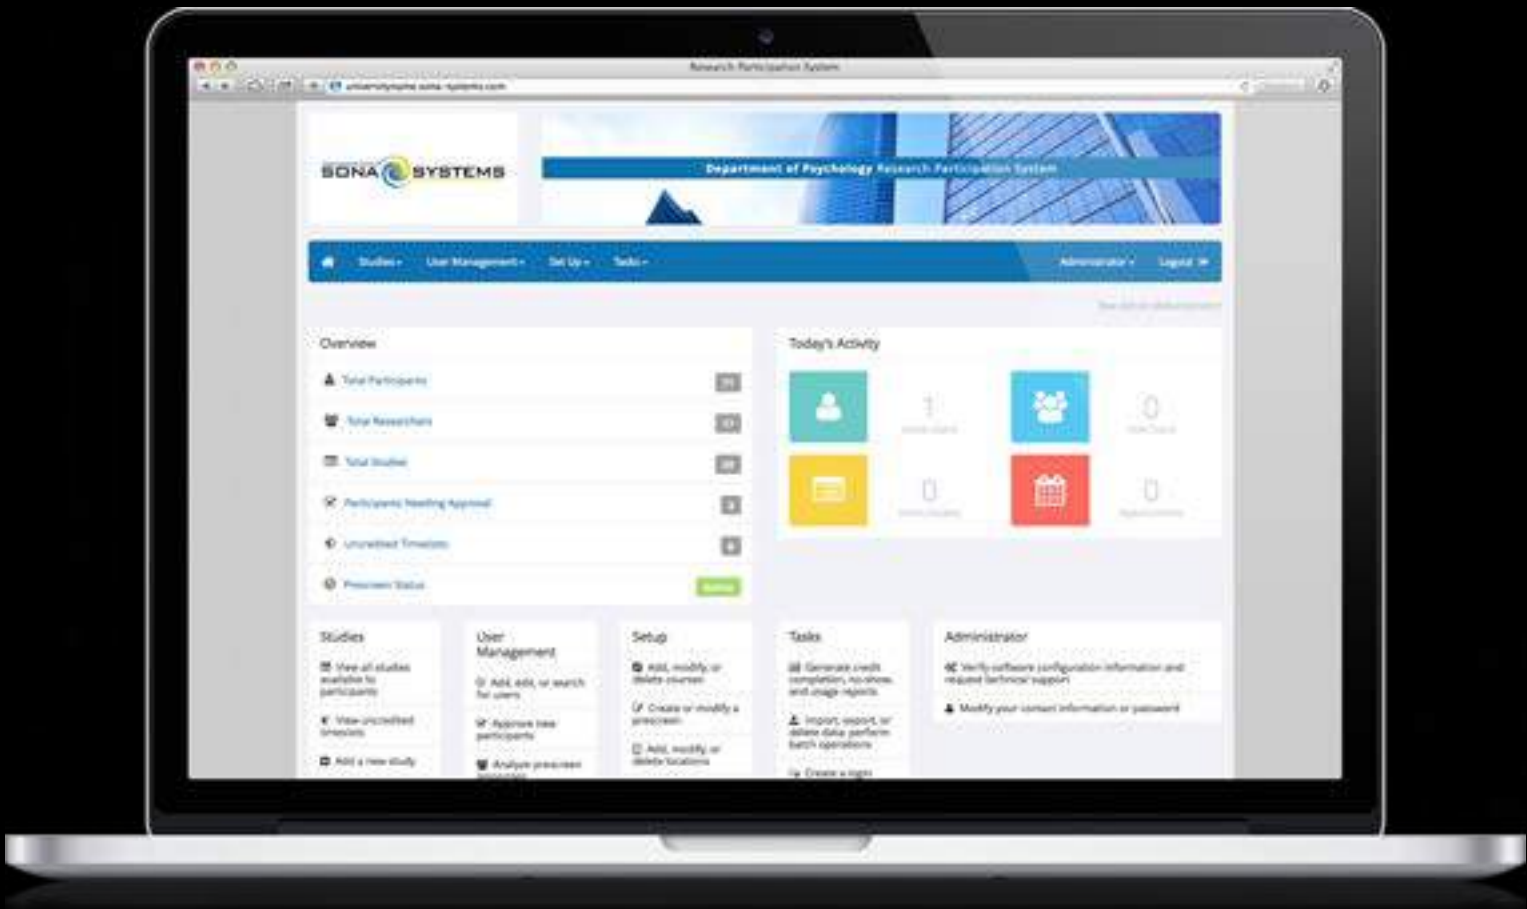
Research Participation System

universityname.sona-systems.com

SONA SYSTEMS

Department of Psychology Research Participation System

Studies ▾ User Management ▾ Set Up ▾ Tasks ▾ Administrator ▾ Logout

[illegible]

Overview

Total Participants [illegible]

Total Researchers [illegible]

Total Studies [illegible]

Participants Needing Approval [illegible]

Uncredited Timeslots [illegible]

Prescreen Status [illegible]

Today's Activity

1 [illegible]

0 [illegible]

0 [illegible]

0 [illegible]

Studies

View all studies available to participants

View uncredited timeslots

Add a new study

User Management

Add, edit, or search for users

Approve new participants

Analyze prescreen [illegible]

Setup

Add, modify, or delete courses

Create or modify a prescreen

Add, modify, or delete locations

Tasks

Generate credit completion, no-show, and usage reports

Import, export, or delete data; perform batch operations

Create a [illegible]

Administrator

Verify software configuration information and request technical support

Modify your contact information or password